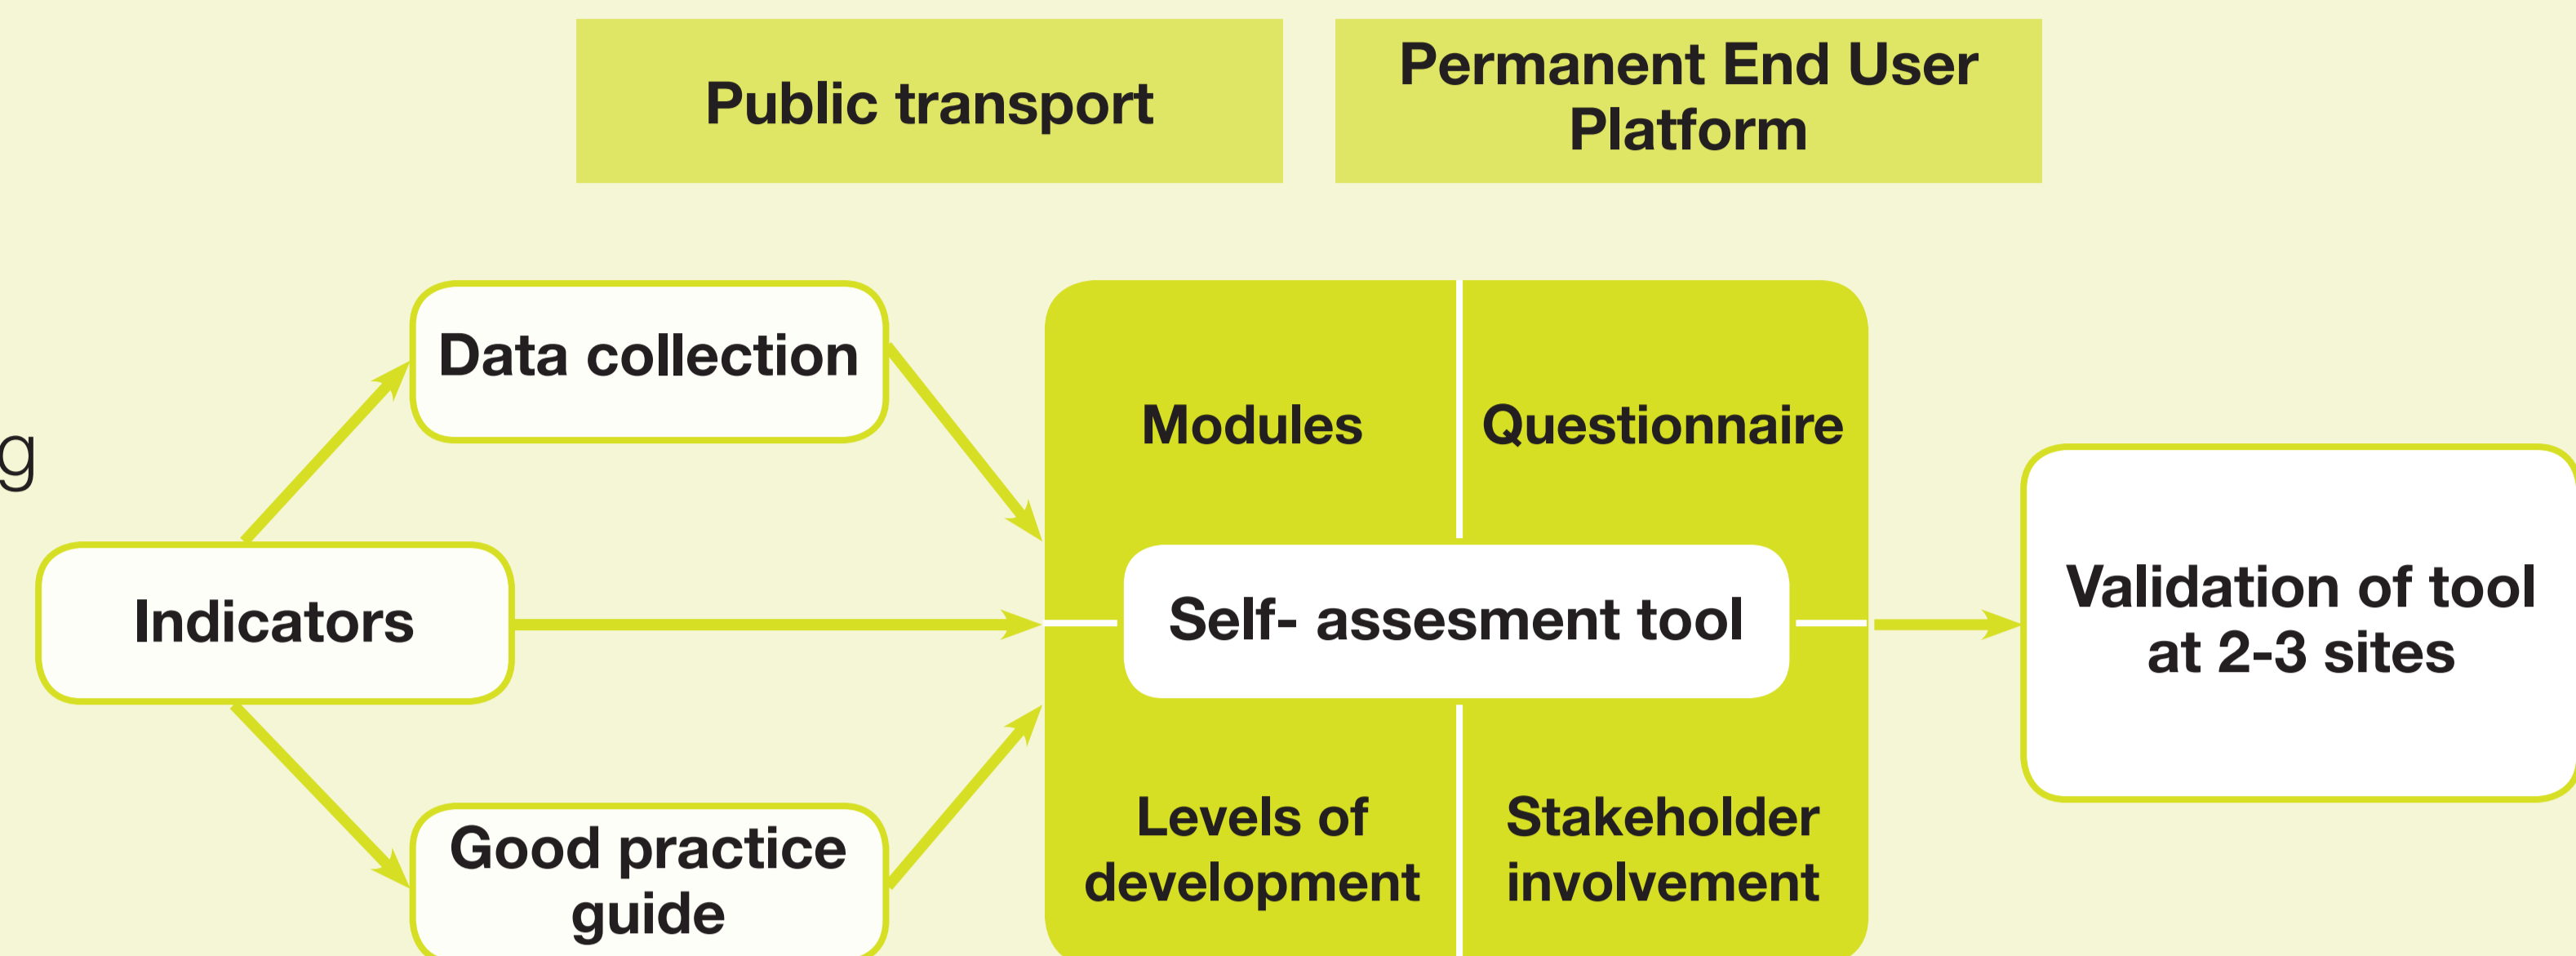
Public transport

Permanent End User Platform

g

Data collection

Indicators

Good practice guide

Modules

Questionnaire

Self- assesment tool

Levels of development

Stakeholder involvement

Validation of tool at 2-3 sites